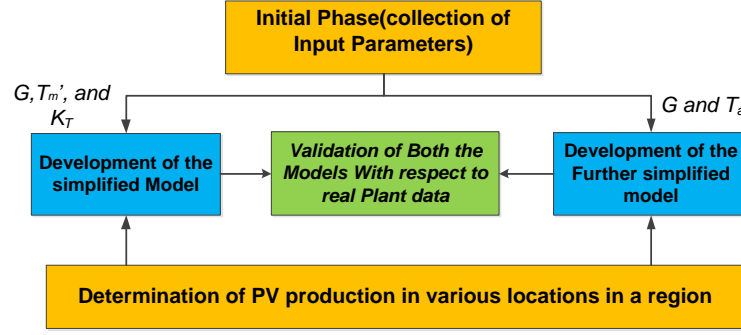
Initial Phase(collection of Input Parameters)

G,$T_m$', and $K_T$

G and $T_a$

Development of the simplified Model

Validation of Both the Models With respect to real Plant data

Development of the Further simplified model

Determination of PV production in various locations in a region